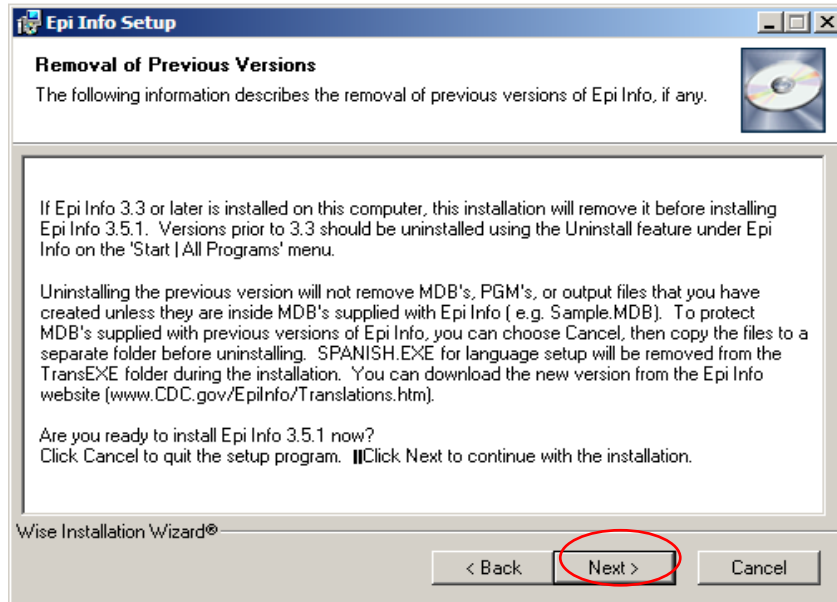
Epi Info Setup

Removal of Previous Versions

The following information describes the removal of previous versions of Epi Info, if any.

If Epi Info 3.3 or later is installed on this computer, this installation will remove it before installing Epi Info 3.5.1. Versions prior to 3.3 should be uninstalled using the Uninstall feature under Epi Info on the 'Start | All Programs' menu.

Uninstalling the previous version will not remove MDB's, PGM's, or output files that you have created unless they are inside MDB's supplied with Epi Info ( e.g. Sample.MDB). To protect MDB's supplied with previous versions of Epi Info, you can choose Cancel, then copy the files to a separate folder before uninstalling. SPANISH.EXE for language setup will be removed from the TransEXE folder during the installation. You can download the new version from the Epi Info website (www.CDC.gov/EpiInfo/Translations.htm).

Are you ready to install Epi Info 3.5.1 now?
Click Cancel to quit the setup program. Click Next to continue with the installation.

Wise Installation Wizard®

< Back

Next >

Cancel